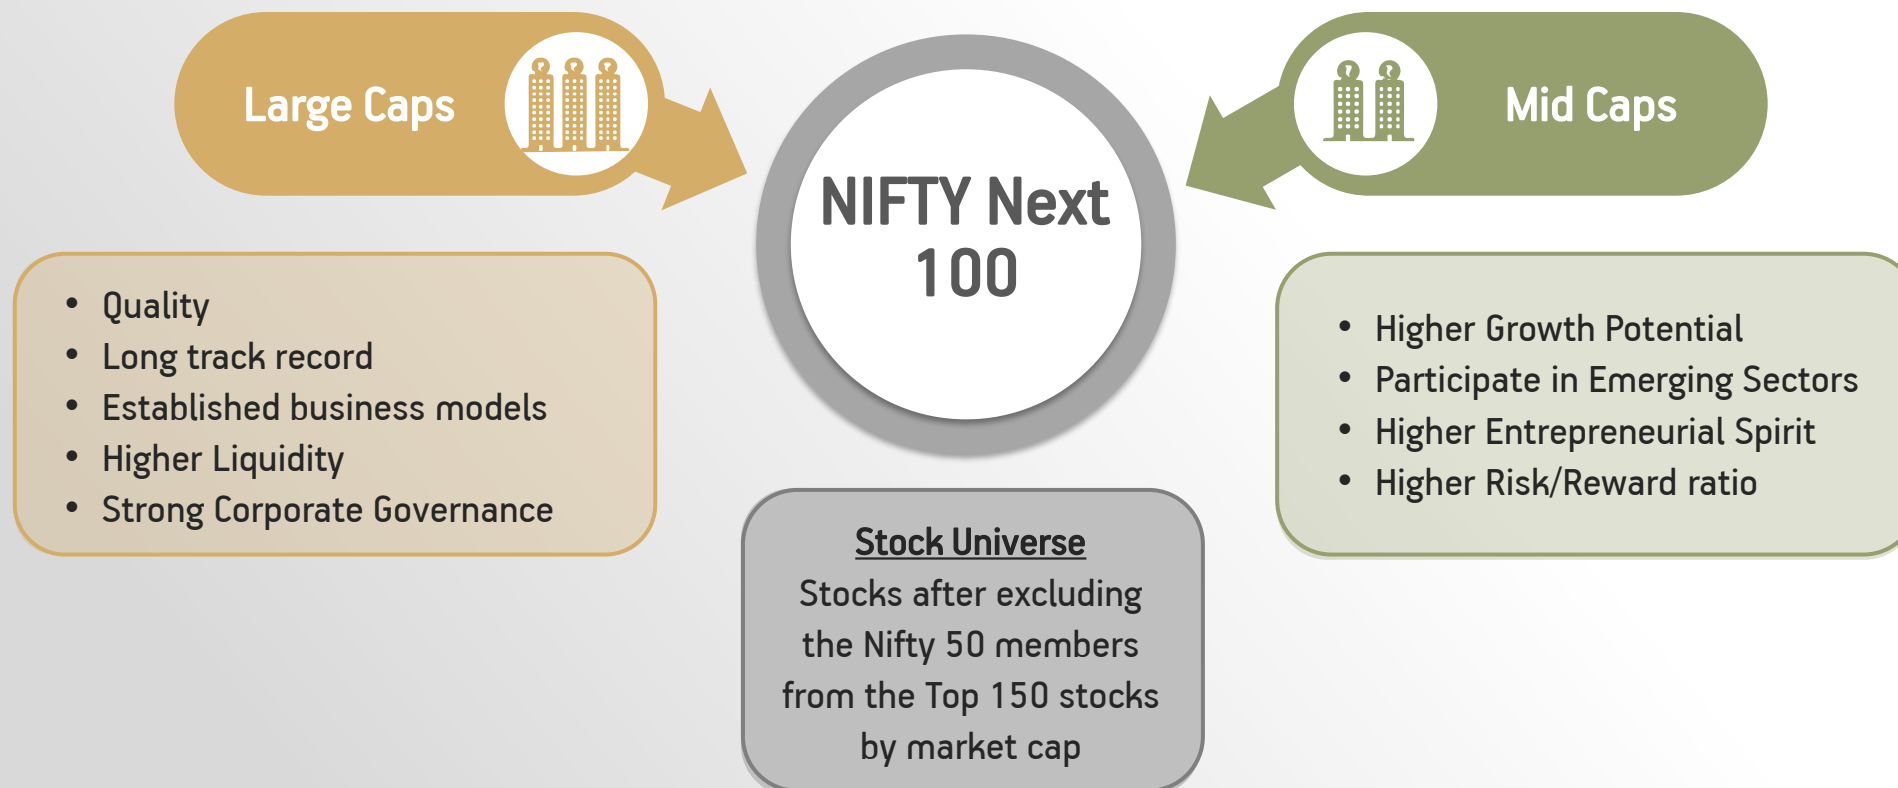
Large Caps

NIFTY Next 100

Mid Caps

- Quality
- Long track record
- Established business models
- Higher Liquidity
- Strong Corporate Governance

- Higher Growth Potential
- Participate in Emerging Sectors
- Higher Entrepreneurial Spirit
- Higher Risk/Reward ratio

Stock Universe
Stocks after excluding the Nifty 50 members from the Top 150 stocks by market cap